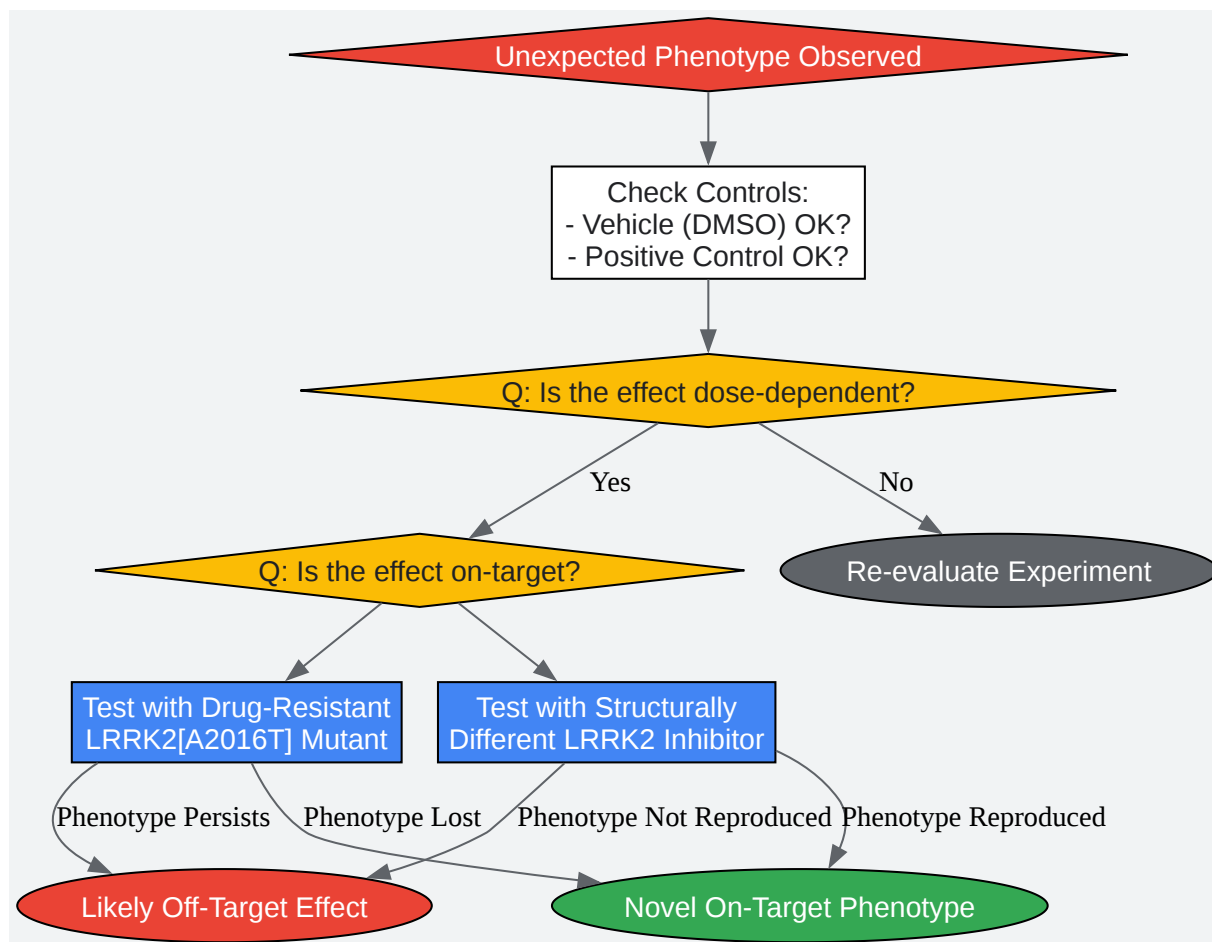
Unexpected Phenotype Observed

Check Controls:
- Vehicle (DMSO) OK?
- Positive Control OK?

Q: Is the effect dose-dependent?

Yes

No

Q: Is the effect on-target?

Re-evaluate Experiment

Test with Drug-Resistant LRRK2[A2016T] Mutant

Test with Structurally Different LRRK2 Inhibitor

Phenotype Persists

Phenotype Lost

Phenotype Not Reproduced

Phenotype Reproduced

Likely Off-Target Effect

Novel On-Target Phenotype